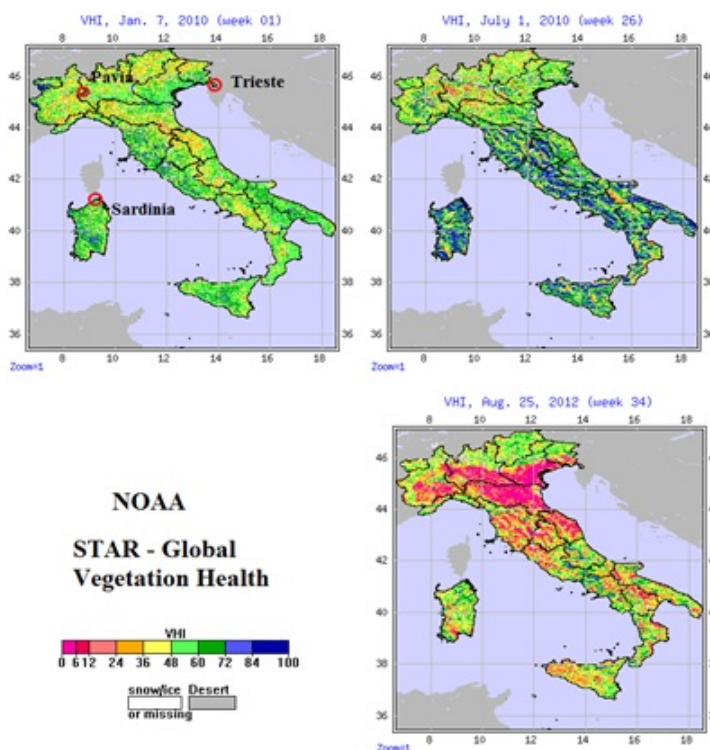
VHI, Jan. 7, 2010 (week 01)

8 10 12 14 16 18

46 44 42 40 38 36

Pavia

Trieste

Sardinia

46 44 42 40 38 36

8 10 12 14 16 18

Zoom=1

VHI, July 1, 2010 (week 26)

8 10 12 14 16 18

46 44 42 40 38 36

46 44 42 40 38 36

8 10 12 14 16 18

Zoom=1

VHI, Aug. 25, 2012 (week 34)

8 10 12 14 16 18

46 44 42 40 38 36

8 10 12 14 16 18

Zoom=1

NOAA

STAR - Global Vegetation Health

VHI

0 6 12 24 36 48 60 72 84 100

snow/ice or missing

Desert